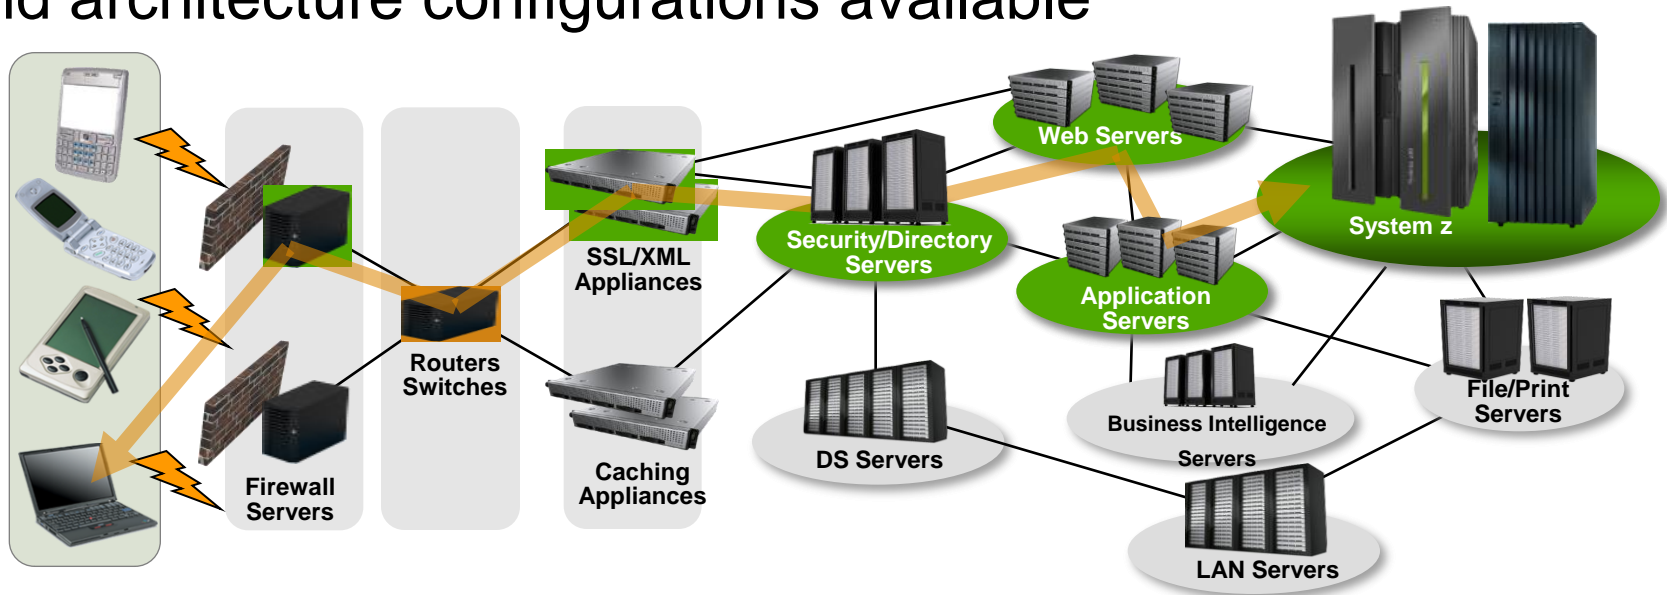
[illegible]d architecture configurations available

Firewall Servers

Routers Switches

SSL/XML Appliances

Caching Appliances

Security/Directory Servers

Web Servers

Application Servers

System z

DS Servers

Business Intelligence Servers

File/Print Servers

LAN Servers